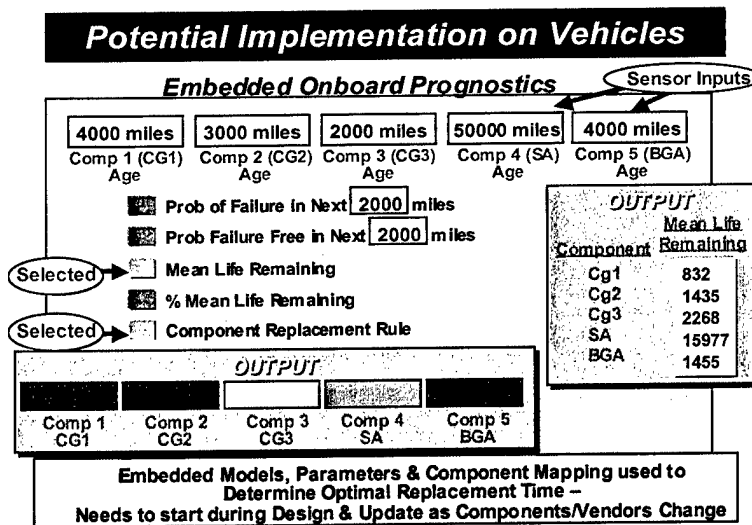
Potential Implementation on Vehicles

Embedded Onboard Prognostics

Sensor Inputs

| 4000 miles | 3000 miles | 2000 miles | 50000 miles | 4000 miles |
|---|---|---|---|---|
| Comp 1 (CG1) Age | Comp 2 (CG2) Age | Comp 3 (CG3) Age | Comp 4 (SA) Age | Comp 5 (BGA) Age |

Prob of Failure in Next 2000 miles

Prob Failure Free in Next 2000 miles

Selected Mean Life Remaining

% Mean Life Remaining

Selected Component Replacement Rule

OUTPUT

| Component | Mean Life Remaining |
|---|---|
| Cg1 | 832 |
| Cg2 | 1435 |
| Cg3 | 2268 |
| SA | 15977 |
| BGA | 1455 |

OUTPUT

Comp 1 CG1 Comp 2 CG2 Comp 3 CG3 Comp 4 SA Comp 5 BGA

Embedded Models, Parameters & Component Mapping used to Determine Optimal Replacement Time – Needs to start during Design & Update as Components/Vendors Change